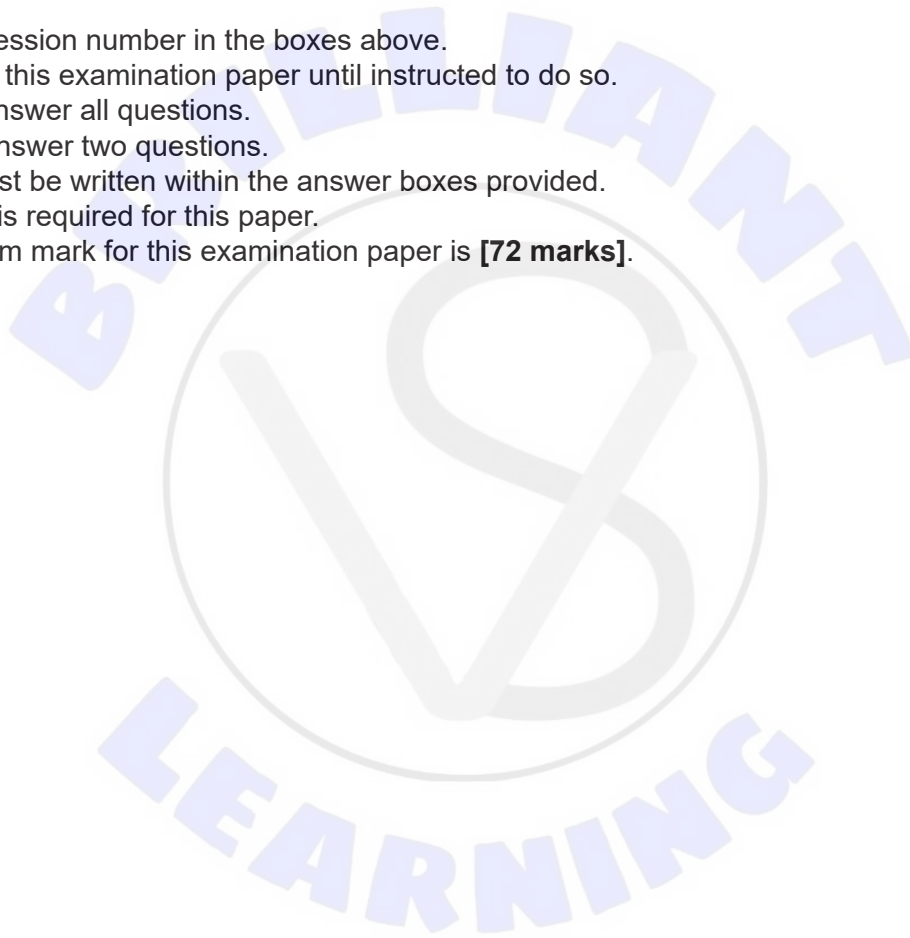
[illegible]ession number in the boxes above.
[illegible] this examination paper until instructed to do so.
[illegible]nswer all questions.
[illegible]nswer two questions.
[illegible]st be written within the answer boxes provided.
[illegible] is required for this paper.
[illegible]m mark for this examination paper is **[72 marks]**.

BRILLIANT

LEARNING